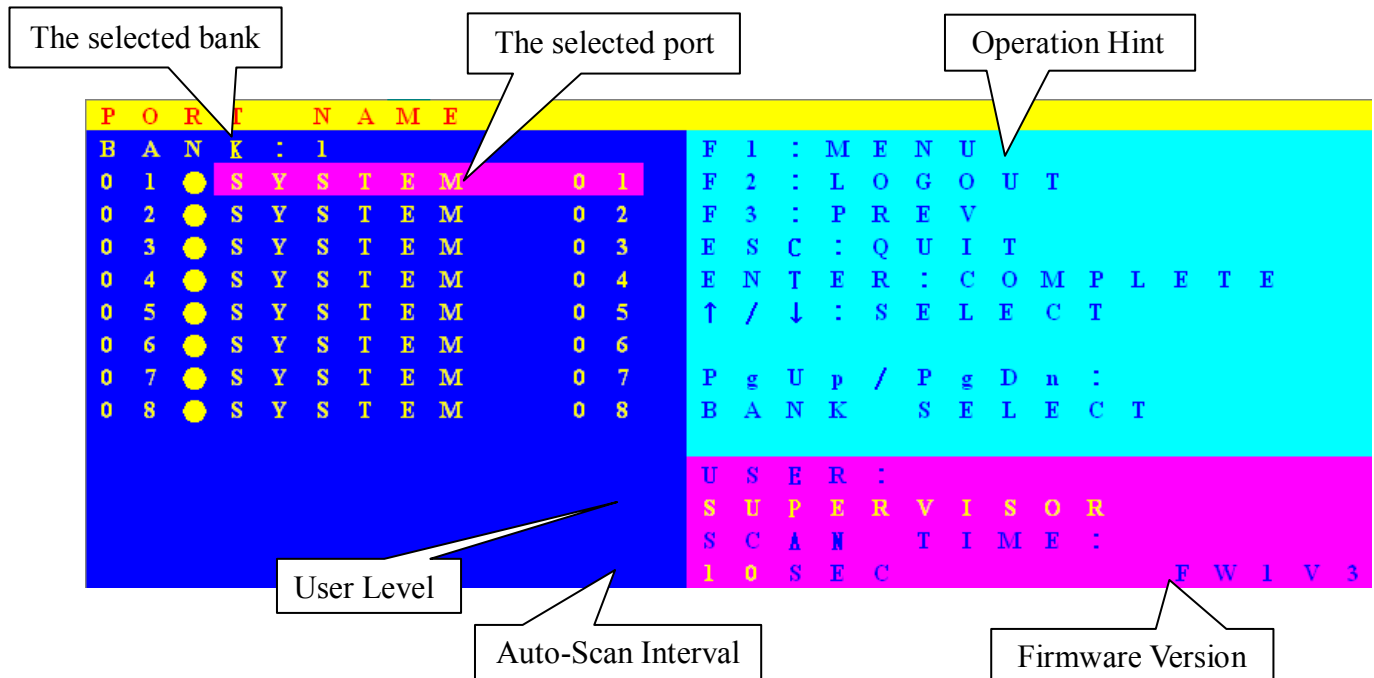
The selected bank

The selected port

Operation Hint

PORT NAME

BANK: 1

01 ● SYSTEM 01
02 ● SYSTEM 02
03 ● SYSTEM 03
04 ● SYSTEM 04
05 ● SYSTEM 05
06 ● SYSTEM 06
07 ● SYSTEM 07
08 ● SYSTEM 08

F1: MENU
F2: LOGOUT
F3: PREV
ESC: QUIT
ENTER: COMPLETE
↑/↓: SELECT

PgUp/PgDn:
BANK SELECT

USER:
SUPERVISOR
SCAN TIME:
10SEC

FW1V3

User Level

Auto-Scan Interval

Firmware Version